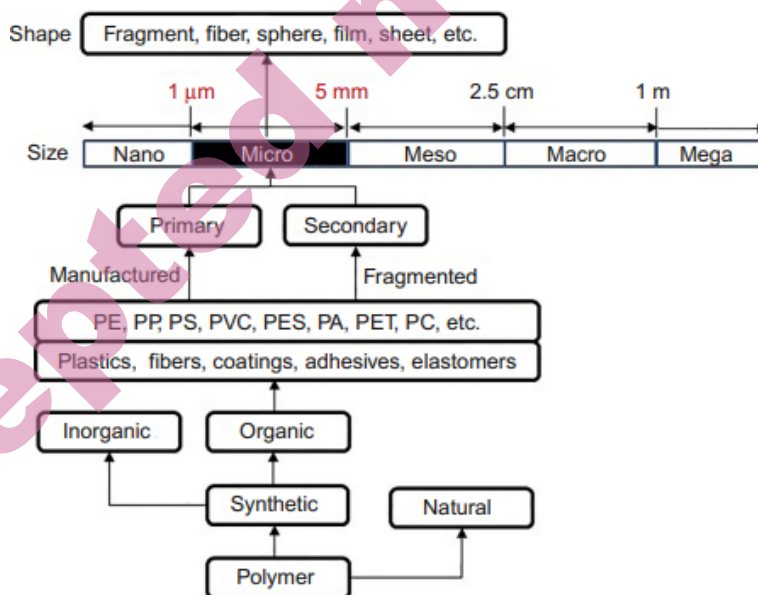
Shape Fragment, fiber, sphere, film, sheet, etc.

1 μm 5 mm 2.5 cm 1 m

Size Nano Micro Meso Macro Mega

Primary Secondary

Manufactured Fragmented

PE, PP, PS, PVC, PES, PA, PET, PC, etc.

Plastics, fibers, coatings, adhesives, elastomers

Inorganic Organic

Synthetic Natural

Polymer

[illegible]